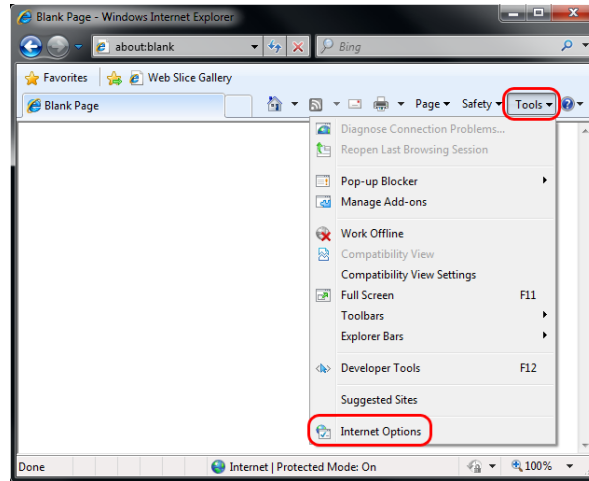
Blank Page - Windows Internet Explorer

about:blank

Bing

Favorites

Web Slice Gallery

Blank Page

Page ▾ Safety ▾ Tools ▾

Diagnose Connection Problems...
Reopen Last Browsing Session

Pop-up Blocker
Manage Add-ons

Work Offline
Compatibility View
Compatibility View Settings
Full Screen F11
Toolbars
Explorer Bars

Developer Tools F12

Suggested Sites

Internet Options

Done

Internet | Protected Mode: On

100%